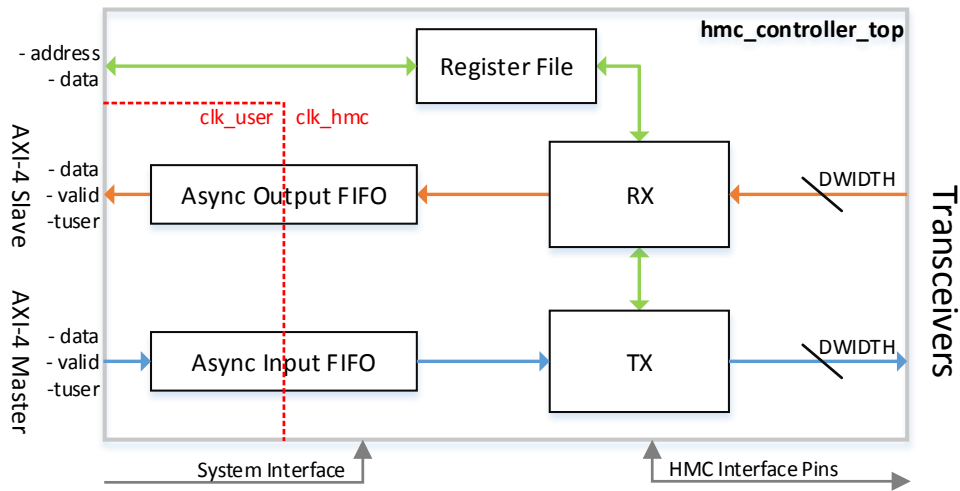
hmc_controller_top

- address
- data

Register File

clk_user clk_hmc

AXI-4 Slave

- data
- valid
-tuser

Async Output FIFO

RX

DWIDTH

Transceivers

AXI-4 Master

- data
- valid
-tuser

Async Input FIFO

TX

DWIDTH

System Interface

HMC Interface Pins